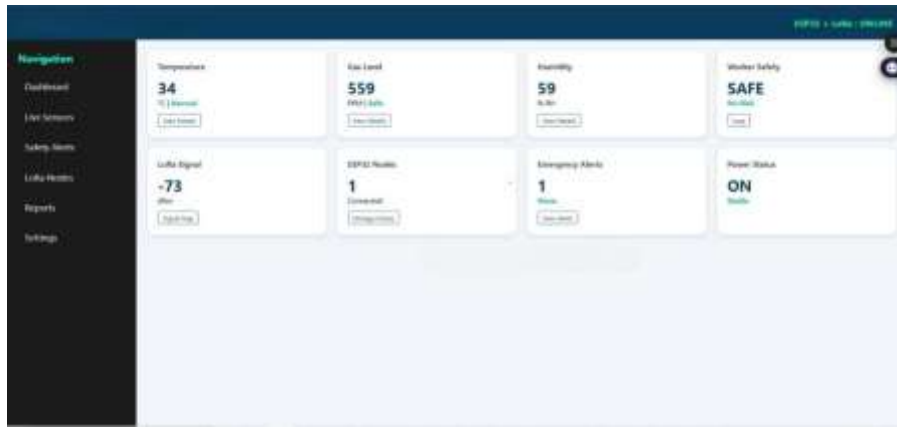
ESP32 • LoRa • ONLINE

Navigation
Dashboard
Live Sensors
Safety Alerts
LoRa Nodes
Reports
Settings

Temperature
34
°C | Normal
View Details

Gas Level
559
PPM | Safe
View Details

Humidity
59
% RH
View Details

Worker Safety
SAFE
No Risk
Logs

LoRa Signal
-73
dBm
Signal Map

ESP32 Nodes
1
Connected
Manage Nodes

Emergency Alerts
1
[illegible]
View Alert

Power Status
ON
Stable